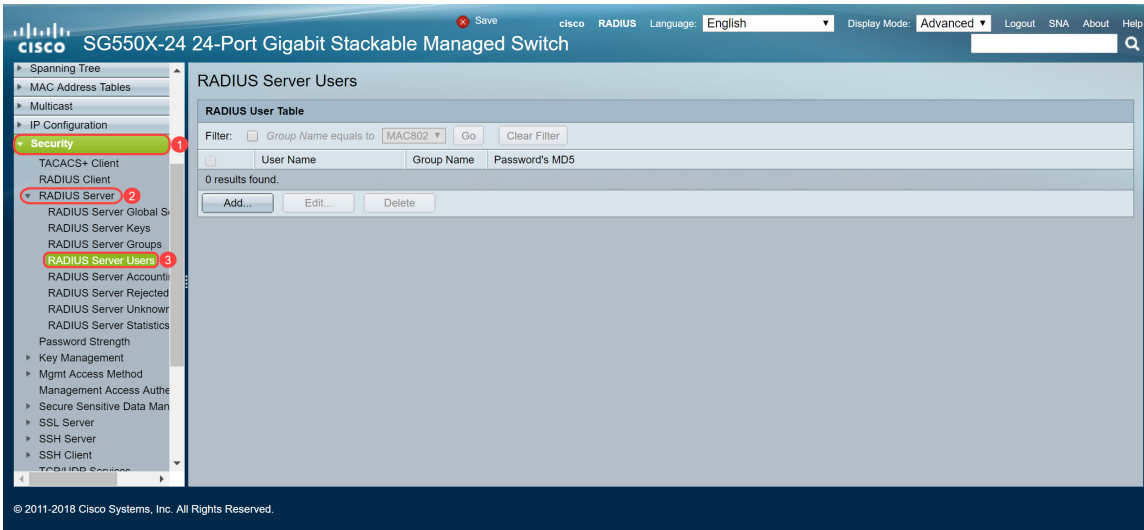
cisco SG550X-24 24-Port Gigabit Stackable Managed Switch

Save cisco RADIUS Language: English Display Mode: Advanced Logout SNA About Help

Spanning Tree
MAC Address Tables
Multicast
IP Configuration
Security 1
TACACS+ Client
RADIUS Client
RADIUS Server 2
RADIUS Server Global S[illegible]
RADIUS Server Keys
RADIUS Server Groups
RADIUS Server Users 3
RADIUS Server Accounti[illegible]
RADIUS Server Rejected
RADIUS Server Unknow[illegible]
RADIUS Server Statistics
Password Strength
Key Management
Mgmt Access Method
Management Access Authe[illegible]
Secure Sensitive Data Man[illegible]
SSL Server
SSH Server
SSH Client
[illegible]

RADIUS Server Users

RADIUS User Table

Filter: Group Name equals to MAC802 Go Clear Filter

| | User Name | Group Name | Password's MD5 |
|---|---|---|---|
| 0 results found. | | | |

Add... Edit... Delete

© 2011-2018 Cisco Systems, Inc. All Rights Reserved.